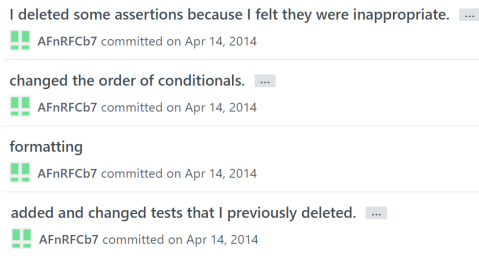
I deleted some assertions because I felt they were inappropriate. ...

AFnRFCb7 committed on Apr 14, 2014

changed the order of conditionals. ...

AFnRFCb7 committed on Apr 14, 2014

formatting

AFnRFCb7 committed on Apr 14, 2014

added and changed tests that I previously deleted. ...

AFnRFCb7 committed on Apr 14, 2014